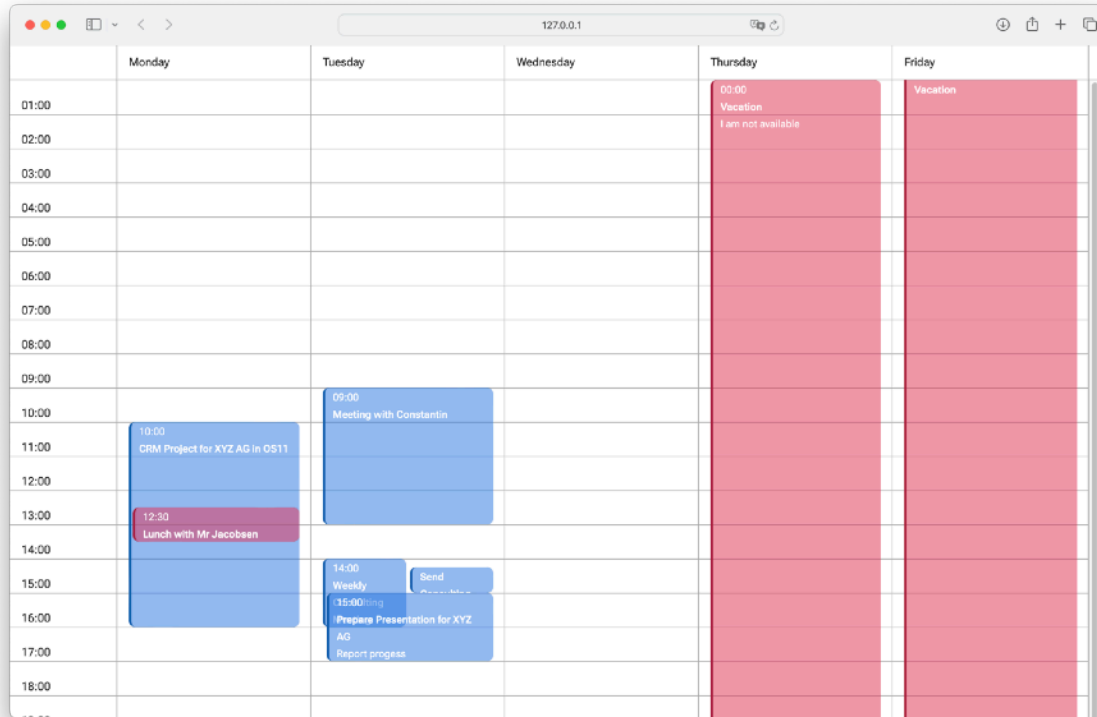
127.0.0.1

| | Monday | Tuesday | Wednesday | Thursday | Friday |
|---|---|---|---|---|---|
| 01:00 | | | | | |
| 02:00 | | | | | |
| 03:00 | | | | | |
| 04:00 | | | | | |
| 05:00 | | | | | |
| 06:00 | | | | | |
| 07:00 | | | | | |
| 08:00 | | | | | |
| 09:00 | | | | | |
| 10:00 | | | | | |
| 11:00 | | | | | |
| 12:00 | | | | | |
| 13:00 | | | | | |
| 14:00 | | | | | |
| 15:00 | | | | | |
| 16:00 | | | | | |
| 17:00 | | | | | |
| 18:00 | | | | | |

00:00
Vacation
I am not available

Vacation

09:00
Meeting with Constantin

10:00
CRM Project for XYZ AG in OS11

12:30
Lunch with Mr Jacobsen

14:00
Weekly
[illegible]ting

Send
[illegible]

15:00
Prepare Presentation for XYZ AG
Report progess